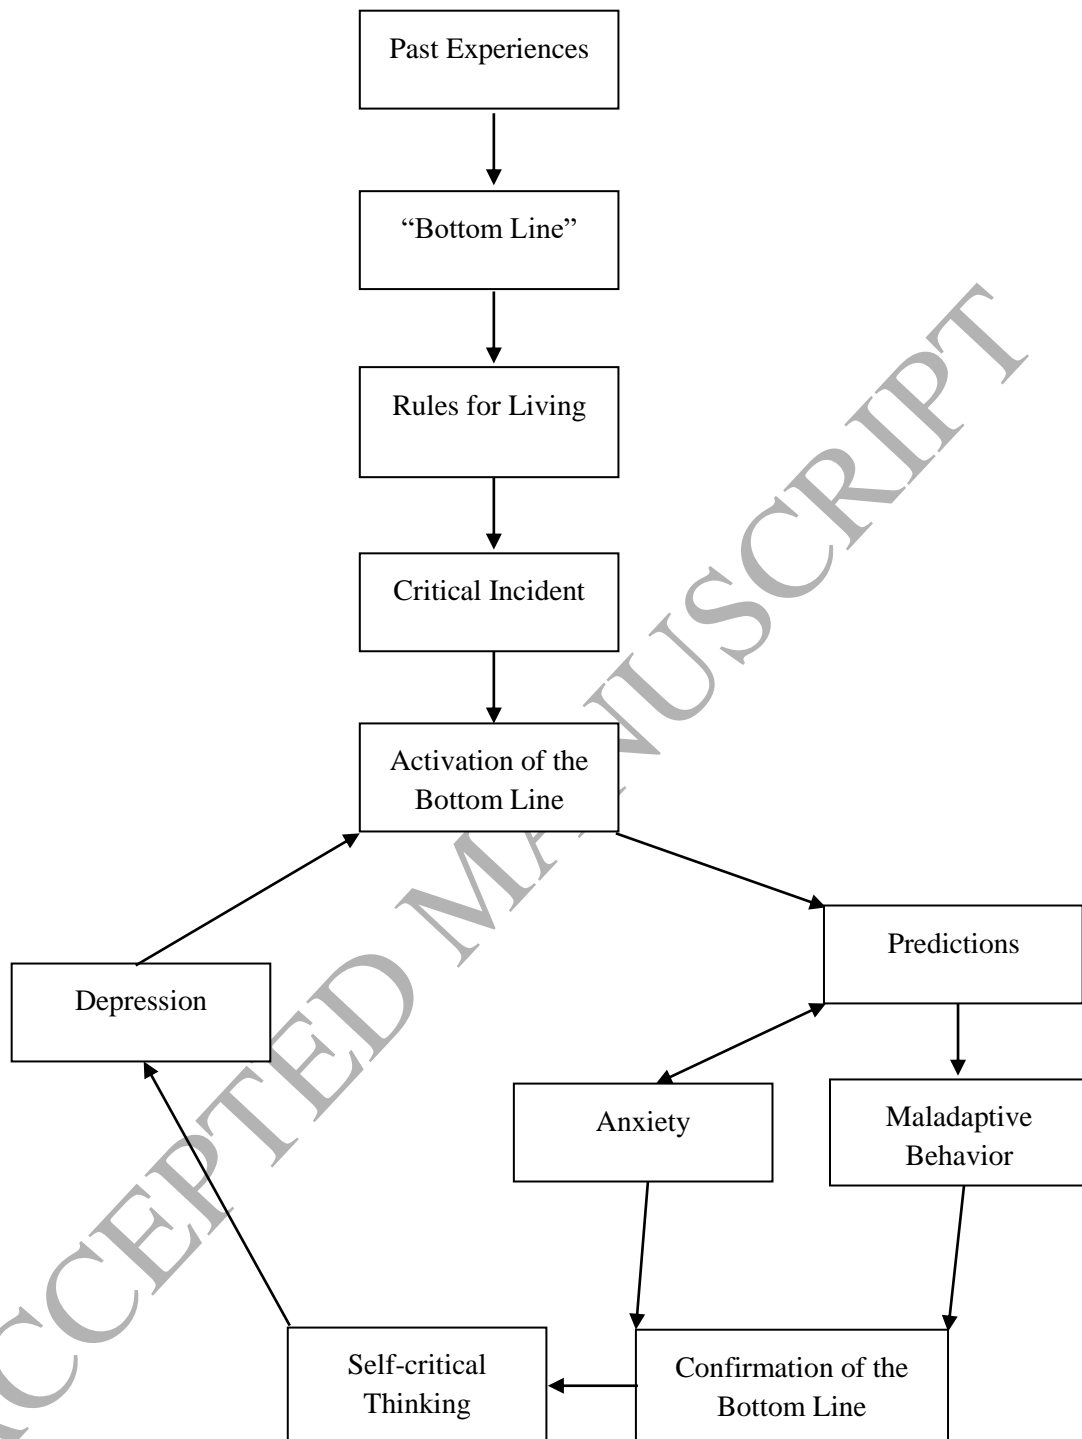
Past Experiences

“Bottom Line”

Rules for Living

Critical Incident

Activation of the Bottom Line

Predictions

Depression

Anxiety

Maladaptive Behavior

Self-critical Thinking

Confirmation of the Bottom Line

ACCEPTED MANUSCRIPT